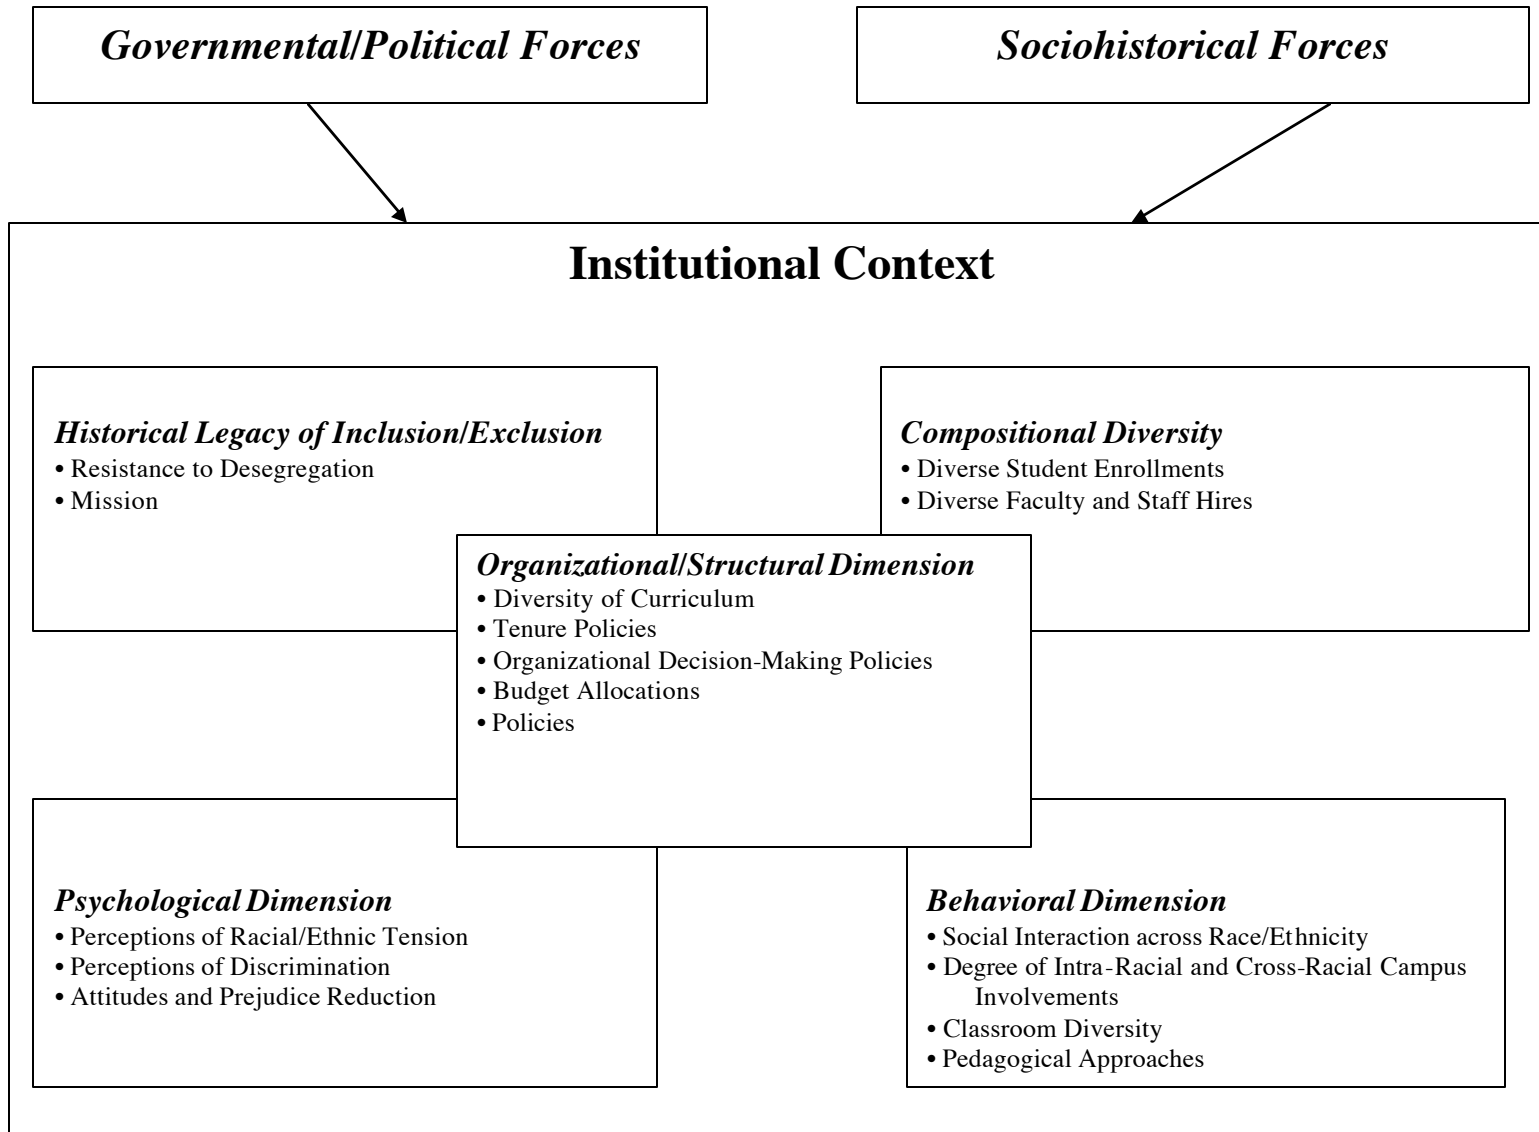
*Governmental/Political Forces*

*Sociohistorical Forces*

**Institutional Context**

*Historical Legacy of Inclusion/Exclusion*
• Resistance to Desegregation
• Mission

*Compositional Diversity*
• Diverse Student Enrollments
• Diverse Faculty and Staff Hires

*Organizational/Structural Dimension*
• Diversity of Curriculum
• Tenure Policies
• Organizational Decision-Making Policies
• Budget Allocations
• Policies

*Psychological Dimension*
• Perceptions of Racial/Ethnic Tension
• Perceptions of Discrimination
• Attitudes and Prejudice Reduction

*Behavioral Dimension*
• Social Interaction across Race/Ethnicity
• Degree of Intra-Racial and Cross-Racial Campus Involvements
• Classroom Diversity
• Pedagogical Approaches